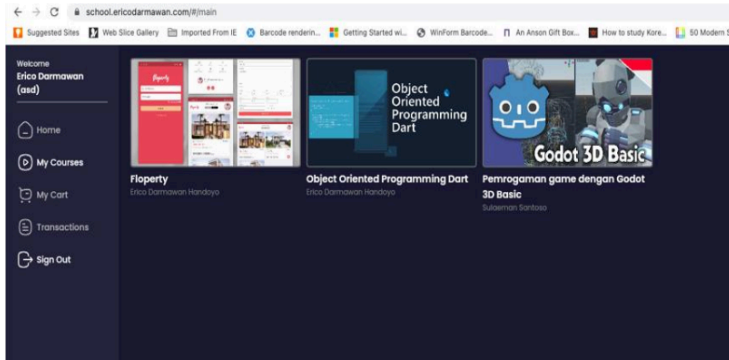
school.ericodarmawan.com/#/main

Suggested Sites | Web Slice Gallery | Imported From IE | Barcode renderin... | Getting Started wi... | WinForm Barcode... | An Anson Gift Box... | How to study Kore... | 50 Modern S

Welcome
Erico Darmawan (asd)

Home
My Courses
My Cart
Transactions
Sign Out

Floperty

Floperty
Erico Darmawan Handoyo

Object Oriented Programming Dart

Object Oriented Programming Dart
Erico Darmawan Handoyo

Godot 3D Basic

Pemrogaman game dengan Godot 3D Basic
Sulaeman Santoso